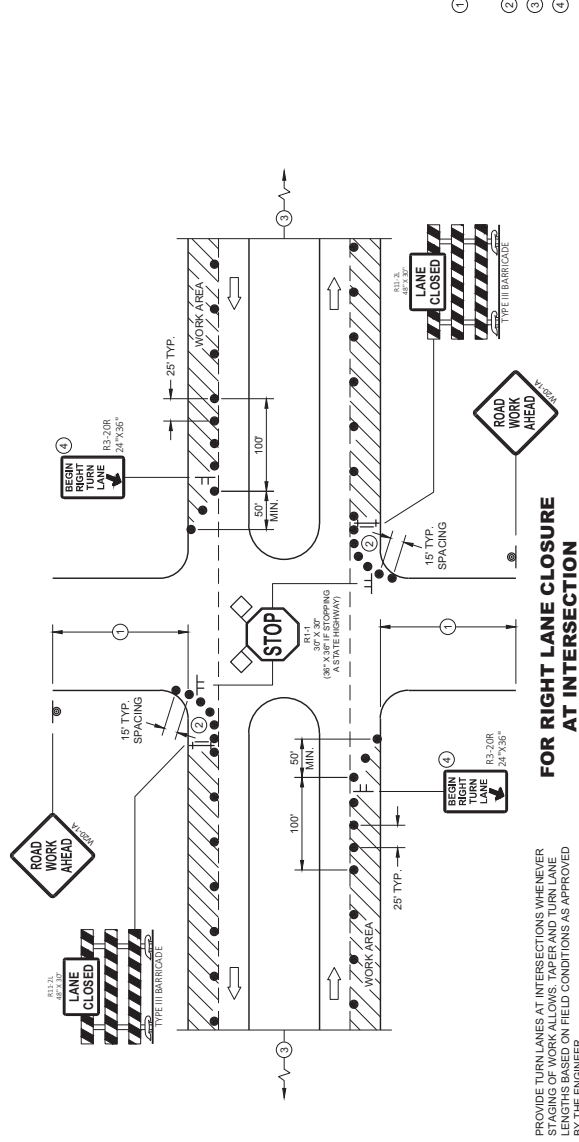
FOR RIGHT LANE CLOSURE AT INTERSECTION

ROAD WORK AHEAD
W20-1A

LANE CLOSED
R11-2L
48" X 30"

TYPE III BARRICADE

1

15' TYP. SPACING

2

STOP
R1-1
30" X 30"
(36" X 36" IF STOPPING A STATE HIGHWAY)

50' MIN.

100'

25' TYP.

WORK AREA

4
BEGIN RIGHT TURN LANE
R3-20R
24"X36"

3

1

2

15' TYP. SPACING

50' MIN.

100'

25' TYP.

WORK AREA

4
BEGIN RIGHT TURN LANE
R3-20R
24"X36"

3

ROAD WORK AHEAD
W20-1A

LANE CLOSED
R11-2L
48" X 30"

TYPE III BARRICADE

PROVIDE TURN LANES AT INTERSECTIONS WHENEVER STAGING OF WORK ALLOWS. TAPER AND TURN LANE LENGTHS BASED ON FIELD CONDITIONS AS APPROVED BY THE ENGINEER.

1
2
3
4